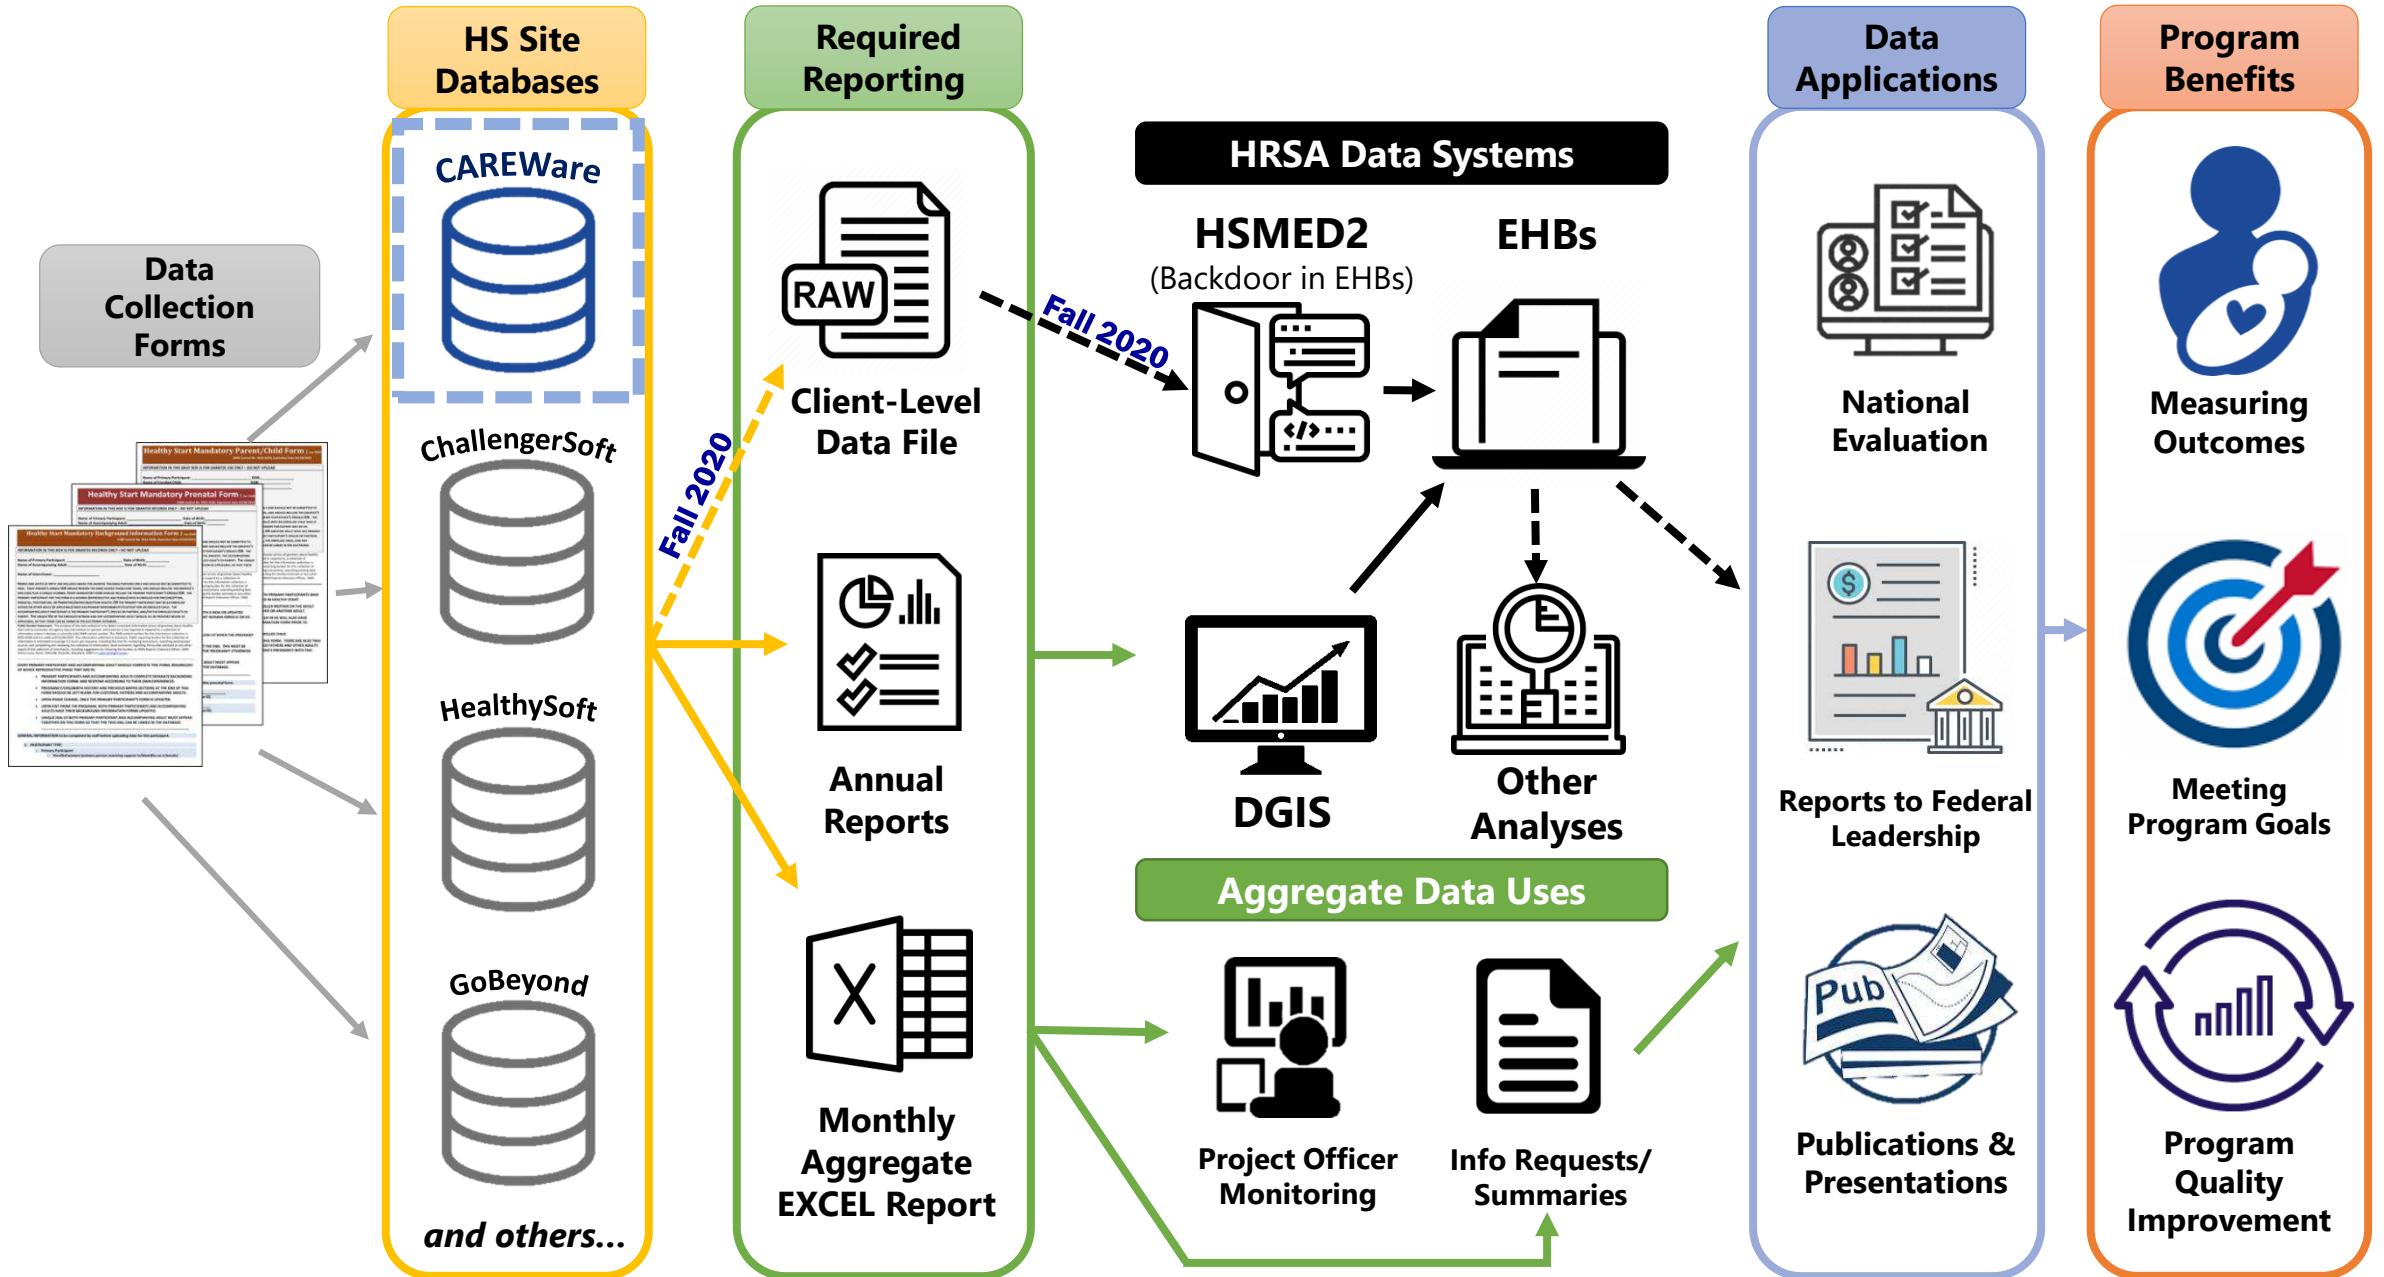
Data Collection Forms

Healthy Start Mandatory Parent/Child Form

Healthy Start Mandatory Prenatal Form

Healthy Start Mandatory Background Information Form

HS Site Databases

CAREWare

ChallengerSoft

HealthySoft

GoBeyond

and others...

Required Reporting

RAW

Client-Level Data File

Annual Reports

Monthly Aggregate EXCEL Report

Fall 2020

Fall 2020

HRSA Data Systems

HSMED2 (Backdoor in EHBs)

EHBs

DGIS

Other Analyses

Aggregate Data Uses

Project Officer Monitoring

Info Requests/ Summaries

Data Applications

National Evaluation

Reports to Federal Leadership

Pub

Publications & Presentations

Program Benefits

Measuring Outcomes

Meeting Program Goals

Program Quality Improvement